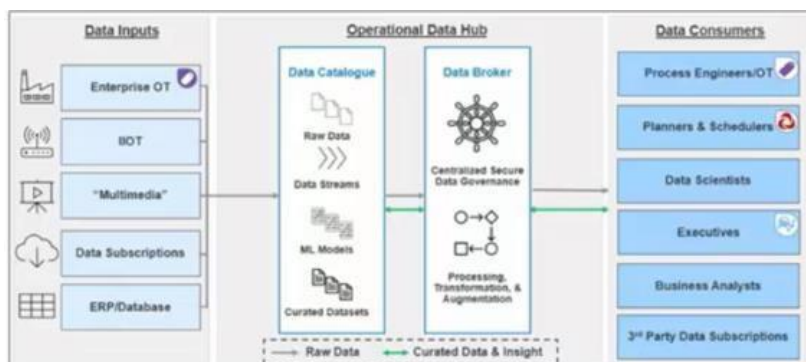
Data Inputs

Enterprise OT

IIOT

"Multimedia"

Data Subscriptions

ERP/Database

Operational Data Hub

Data Catalogue

Raw Data

Data Streams

ML Models

Curated Datasets

Data Broker

Centralized Secure Data Governance

Processing, Transformation, & Augmentation

Raw Data

Curated Data & Insight

Data Consumers

Process Engineers/OT

Planners & Schedulers

Data Scientists

Executives

Business Analysts

3rd Party Data Subscriptions